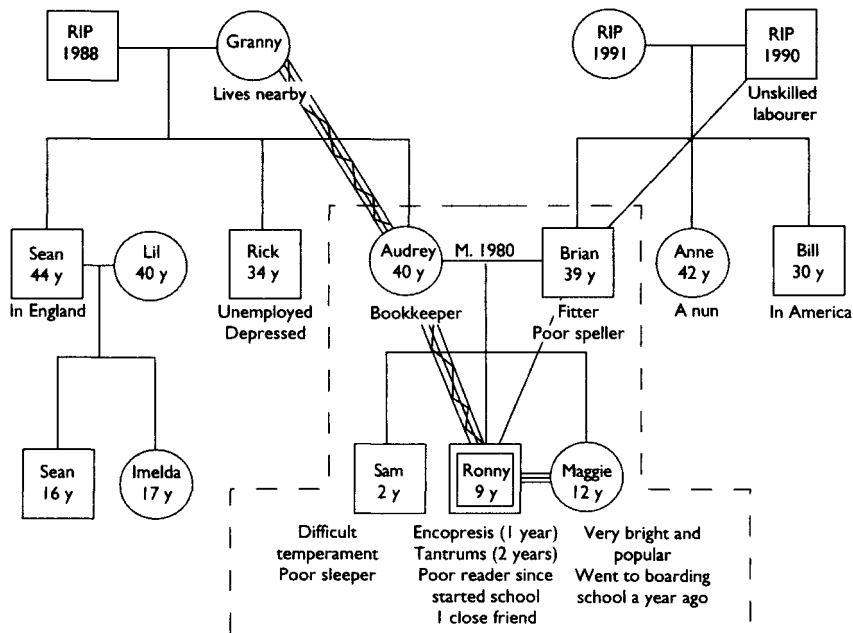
RIP
1988

Granny

Lives nearby

RIP
1991

RIP
1990

Unskilled labourer

Sean
44 y

In England

Lil
40 y

Rick
34 y

Unemployed
Depressed

Audrey
40 y

Bookkeeper

M. 1980

Brian
39 y

Fitter
Poor speller

Anne
42 y

A nun

Bill
30 y

In America

Sean
16 y

Imelda
17 y

Sam
2 y

Ronny
9 y

Maggie
12 y

Difficult
temperament
Poor sleeper

Encopresis (1 year)
Tantrums (2 years)
Poor reader since started school
1 close friend

Very bright and popular
Went to boarding school a year ago